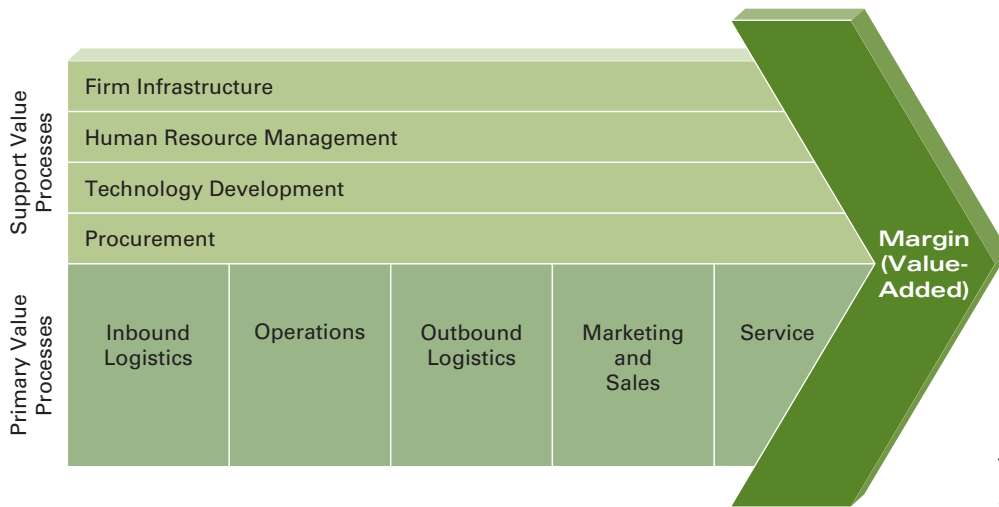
Support Value Processes

Firm Infrastructure

Human Resource Management

Technology Development

Procurement

Primary Value Processes

Inbound Logistics

Operations

Outbound Logistics

Marketing and Sales

Service

Margin (Value-Added)